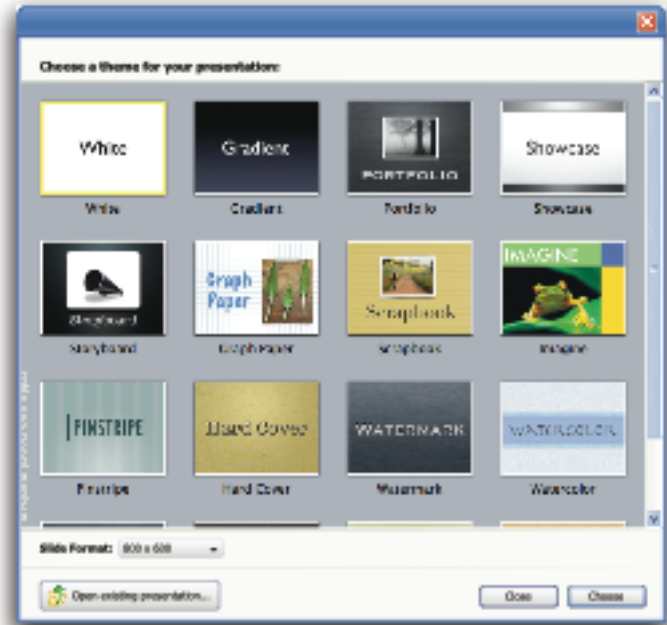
Choose a theme for your presentation:

White
White

Gradient
Gradient

PORTFOLIO
Portfolio

Showcase
Showcase

Storyboard
Storyboard

Graph Paper
Graph Paper

Scrapbook
Scrapbook

IMAGINE
Imagine

PINSTRIPE
Pinstripe

Hard Cover
Hard Cover

WATERMARK
Watermark

WATERCOLOR
Watercolor

Slide Format: 800 x 600

Open existing presentation...

Close

Choose